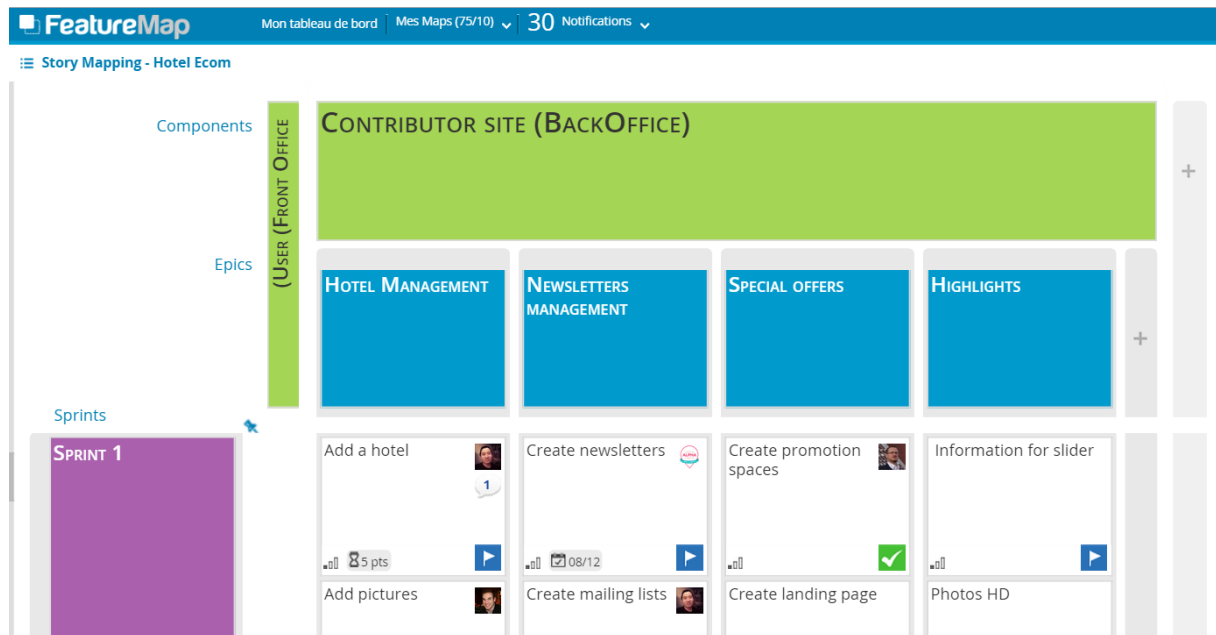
FeatureMap Mon tableau de bord | Mes Maps (75/10) | 30 Notifications

Story Mapping - Hotel Ecom

Components

(USER (FRONT OFFICE

CONTRIBUTOR SITE (BACKOFFICE)

+

Epics

HOTEL MANAGEMENT

NEWSLETTERS MANAGEMENT

SPECIAL OFFERS

HIGHLIGHTS

+

Sprints

SPRINT 1

Add a hotel
1
5 pts

Create newsletters
ALPHA
08/12

Create promotion spaces

Information for slider

Add pictures

Create mailing lists

Create landing page

Photos HD